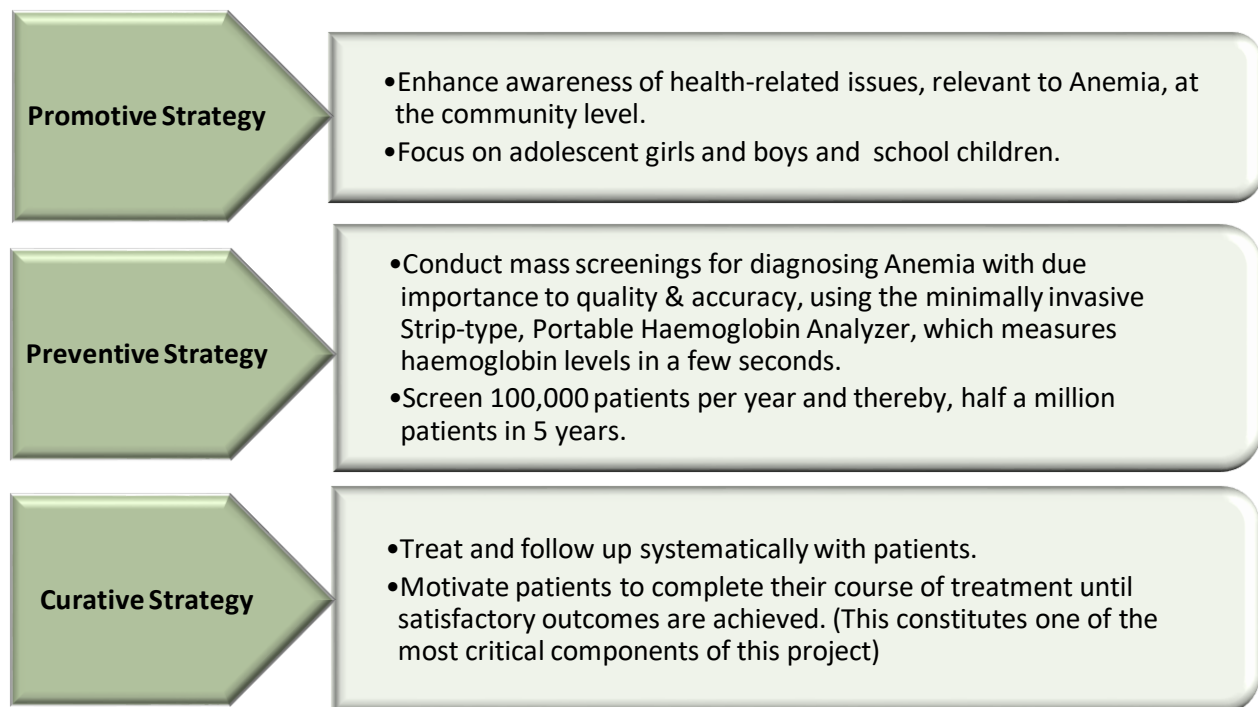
Promotive Strategy

•Enhance awareness of health-related issues, relevant to Anemia, at the community level.
•Focus on adolescent girls and boys and school children.

Preventive Strategy

•Conduct mass screenings for diagnosing Anemia with due importance to quality & accuracy, using the minimally invasive Strip-type, Portable Haemoglobin Analyzer, which measures haemoglobin levels in a few seconds.
•Screen 100,000 patients per year and thereby, half a million patients in 5 years.

Curative Strategy

•Treat and follow up systematically with patients.
•Motivate patients to complete their course of treatment until satisfactory outcomes are achieved. (This constitutes one of the most critical components of this project)